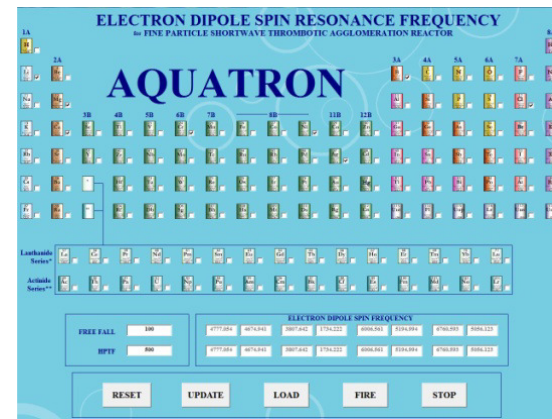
ELECTRON DIPOLE SPIN RESONANCE FREQUENCY
for FINE PARTICLE SHORTWAVE THROMBOTIC AGGLOMERATION REACTOR

AQUATRON

1A
2A
3B 4B 5B 6B 7B 8B 11B 12B
3A 4A 5A 6A 7A 8A

Lanthanide Series*
Actinide Series**

FREE FALL 300
HPTF 800

ELECTRON DIPOLE SPIN FREQUENCY

| 4777.054 | 4674.841 | 3807.642 | 1754.222 | 6006.561 | 5184.094 | 4760.593 | 5056.123 |
|---|---|---|---|---|---|---|---|
| 4777.054 | 4674.841 | 3807.642 | 1754.222 | 6006.561 | 5184.094 | 4760.593 | 5056.123 |

RESET UPDATE LOAD FIRE STOP